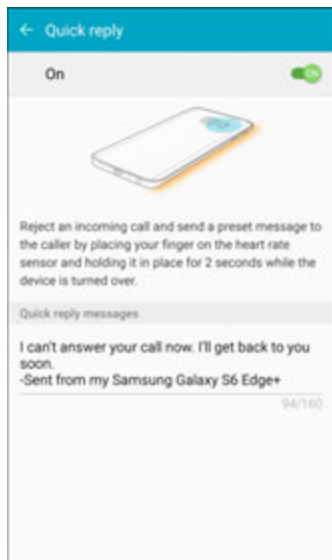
← Quick reply

On

ON

Reject an incoming call and send a preset message to the caller by placing your finger on the heart rate sensor and holding it in place for 2 seconds while the device is turned over.

Quick reply messages

I can't answer your call now. I'll get back to you soon.
-Sent from my Samsung Galaxy S6 Edge+

94/160